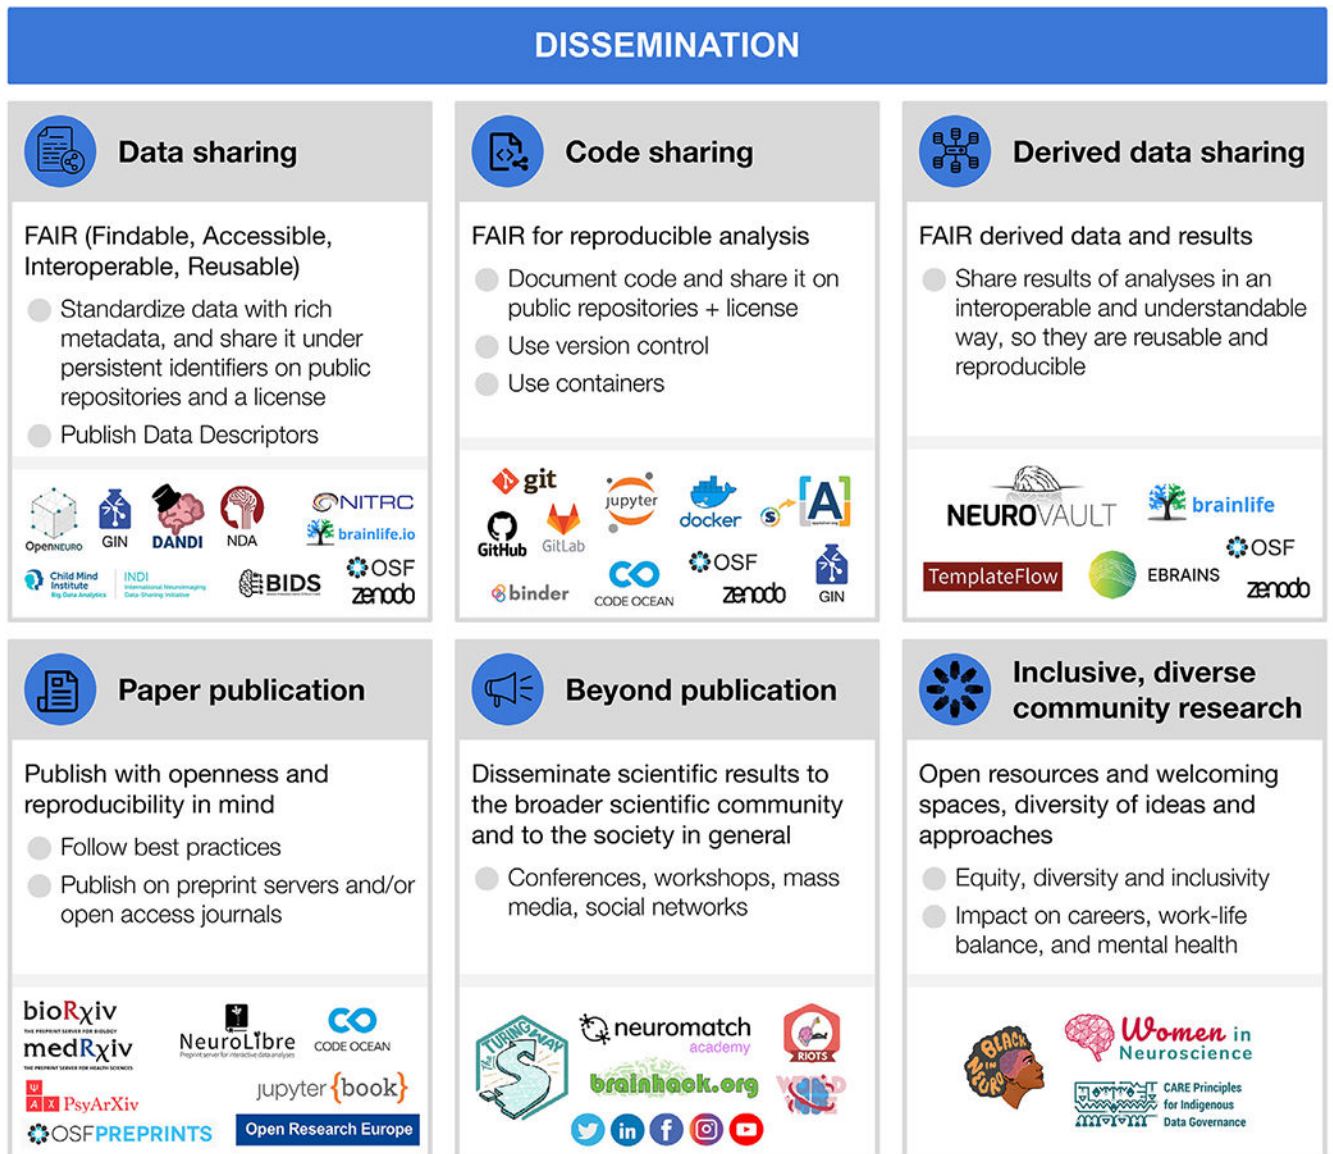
DISSEMINATION

Data sharing

FAIR (Findable, Accessible, Interoperable, Reusable)

Standardize data with rich metadata, and share it under persistent identifiers on public repositories and a license

Publish Data Descriptors

OpenNEURO GIN DANDI NDA NITRC brainlife.io Child Mind Institute INDI BIDS OSF zenodo

Code sharing

FAIR for reproducible analysis

Document code and share it on public repositories + license

Use version control

Use containers

git GitHub GitLab jupyter docker A binder CODE OCEAN OSF zenodo GIN

Derived data sharing

FAIR derived data and results

Share results of analyses in an interoperable and understandable way, so they are reusable and reproducible

NEUROVAULT brainlife TemplateFlow EBRAINS OSF zenodo

Paper publication

Publish with openness and reproducibility in mind

Follow best practices

Publish on preprint servers and/or open access journals

bioRχiv medRχiv NeuroLibre CODE OCEAN jupyter{book} PsyArXiv OSFPREPRINTS Open Research Europe

Beyond publication

Disseminate scientific results to the broader scientific community and to the society in general

Conferences, workshops, mass media, social networks

The Turing Way neuromatch academy RIOTS brainhack.org

Inclusive, diverse community research

Open resources and welcoming spaces, diversity of ideas and approaches

Equity, diversity and inclusivity

Impact on careers, work-life balance, and mental health

Black in Neuro Women in Neuroscience CARE Principles for Indigenous Data Governance